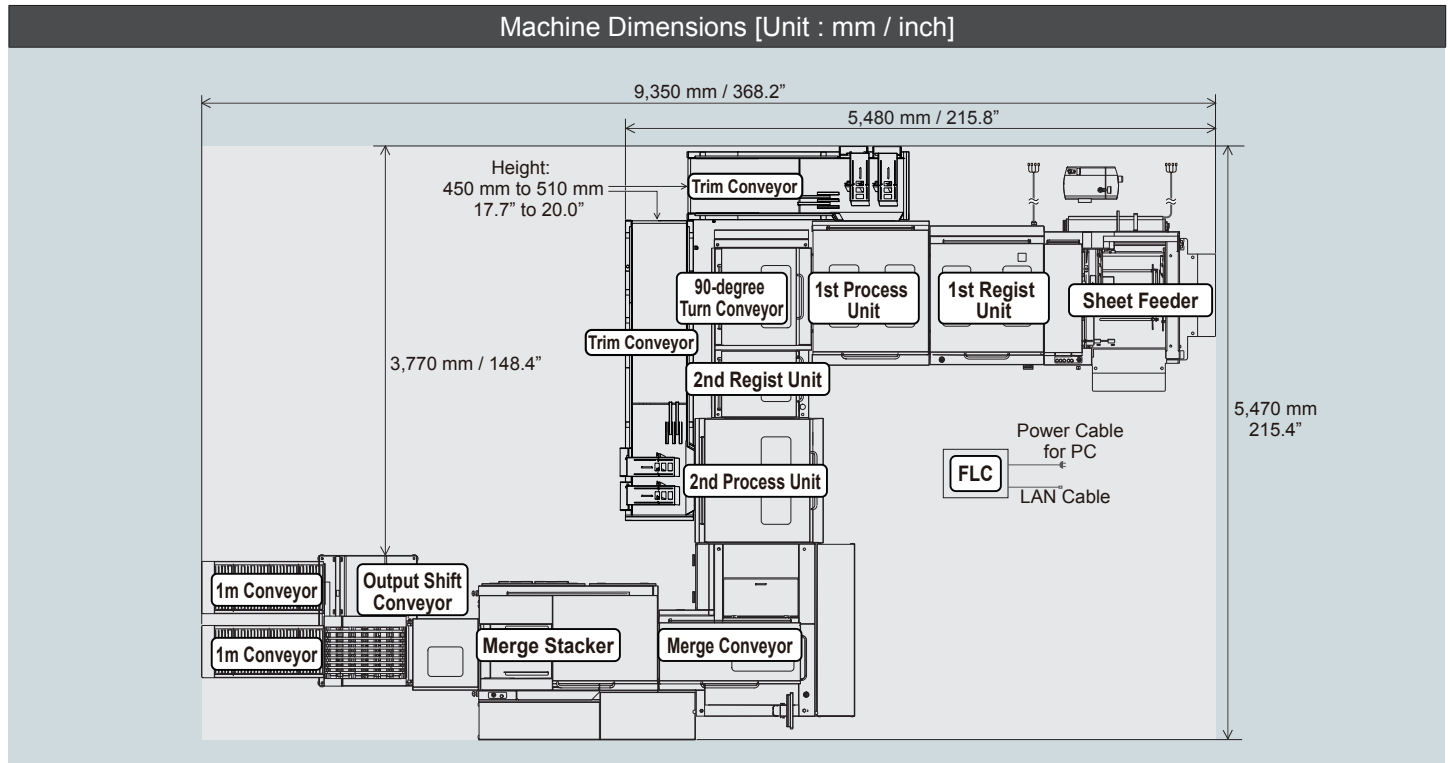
Machine Dimensions [Unit : mm / inch]

9,350 mm / 368.2”

5,480 mm / 215.8”

Height:
450 mm to 510 mm
17.7” to 20.0”

Trim Conveyor

90-degree Turn Conveyor

1st Process Unit

1st Regist Unit

Sheet Feeder

Trim Conveyor

3,770 mm / 148.4”

2nd Regist Unit

5,470 mm
215.4”

Power Cable for PC

FLC

LAN Cable

2nd Process Unit

1m Conveyor

Output Shift Conveyor

1m Conveyor

Merge Stacker

Merge Conveyor